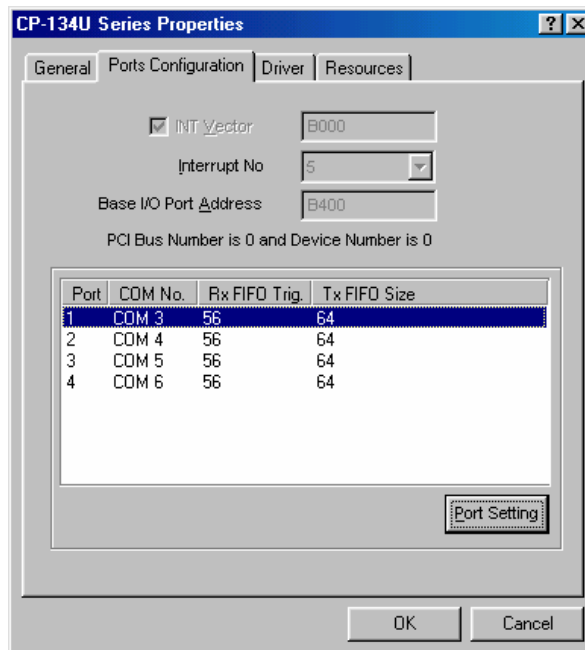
CP-134U Series Properties

?

General | Ports Configuration | Driver | Resources

INT Vector B000

Interrupt No 5

Base I/O Port Address B400

PCI Bus Number is 0 and Device Number is 0

| Port | COM No. | Rx FIFO Trig. | Tx FIFO Size |
|---|---|---|---|
| 1 | COM 3 | 56 | 64 |
| 2 | COM 4 | 56 | 64 |
| 3 | COM 5 | 56 | 64 |
| 4 | COM 6 | 56 | 64 |

Port Setting

OK

Cancel